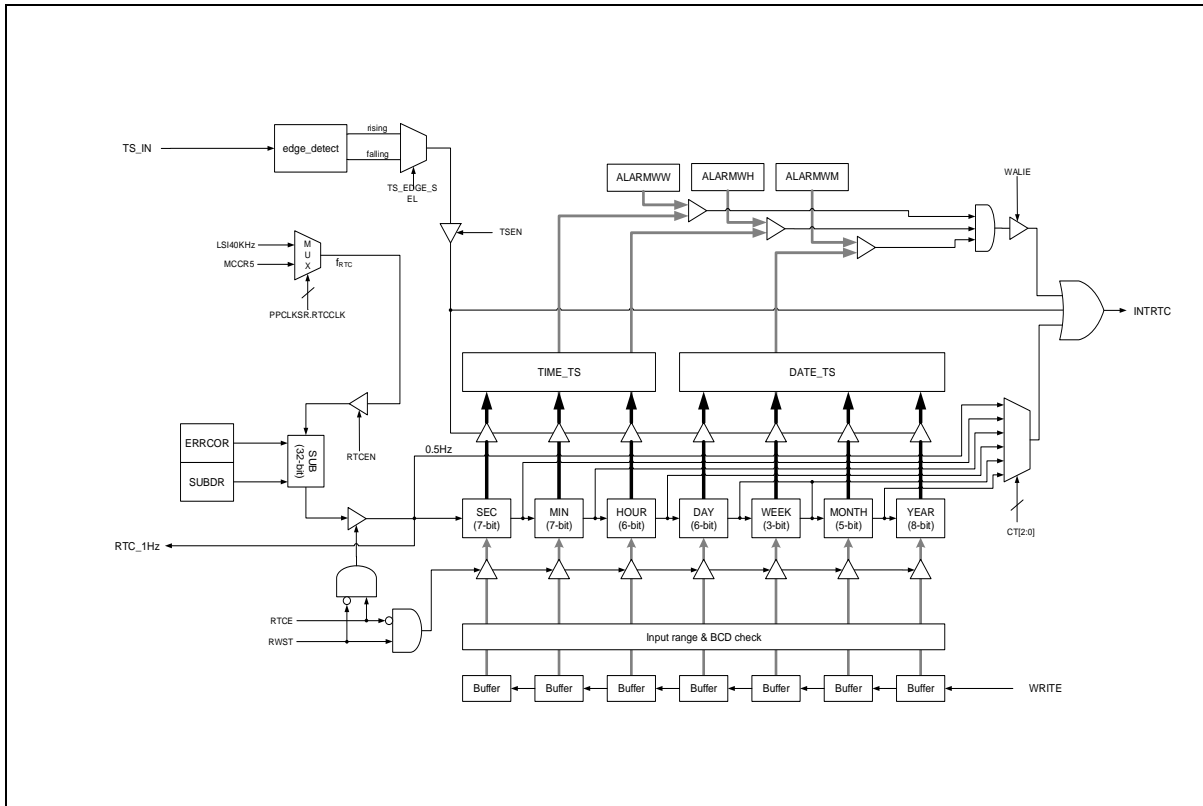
TS_IN
edge_detect
rising
falling
TS_EDGE_SEL
TSEN
ALARMWW
ALARMWH
ALARMWM
WALIE
LSI40KHz
MCCR5
MUX
$f_{RTC}$
PPCLKSR.RTCCLK
INTRTC
TIME_TS
DATE_TS
ERRCOR
SUBDR
SUB (32-bit)
RTCEN
0.5Hz
SEC (7-bit)
MIN (7-bit)
HOUR (6-bit)
DAY (6-bit)
WEEK (3-bit)
MONTH (5-bit)
YEAR (8-bit)
CT[2:0]
RTC_1Hz
RTCE
RWST
Input range & BCD check
Buffer
Buffer
Buffer
Buffer
Buffer
Buffer
Buffer
WRITE